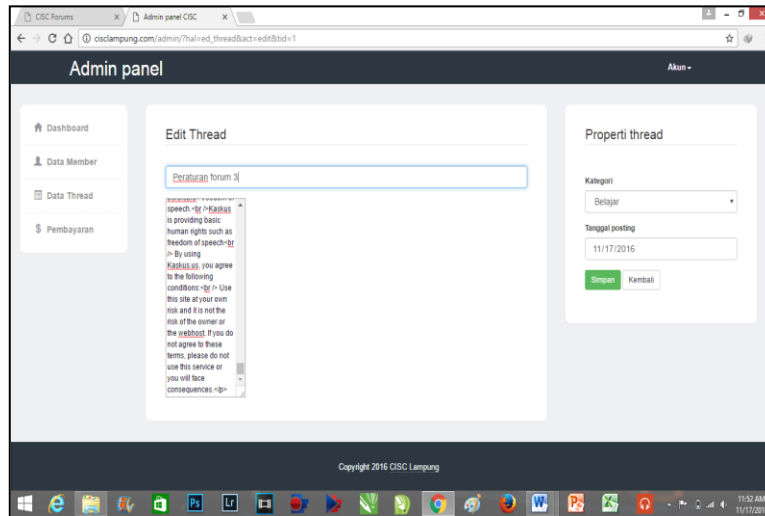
CISC Forums ×
Admin panel CISC ×
cisclampung.com/admin/?hal=ed_thread&act=edit&tid=1

Admin panel
Akun

Dashboard
Data Member
Data Thread
Pembayaran

Edit Thread

Peraturan forum 3

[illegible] speech.<br />Kaskus is providing basic human rights such as freedom of speech<br /> By using Kaskus.us, you agree to the following conditions:<br /> Use this site at your own risk and it is not the risk of the owner or the webhost. If you do not agree to these terms, please do not use this service or you will face consequences.</p>

Properti thread

Kategori
Belajar
Tanggal posting
11/17/2016
Simpan
Kembali

Copyright 2016 CISC Lampung

11:52 AM
11/17/201